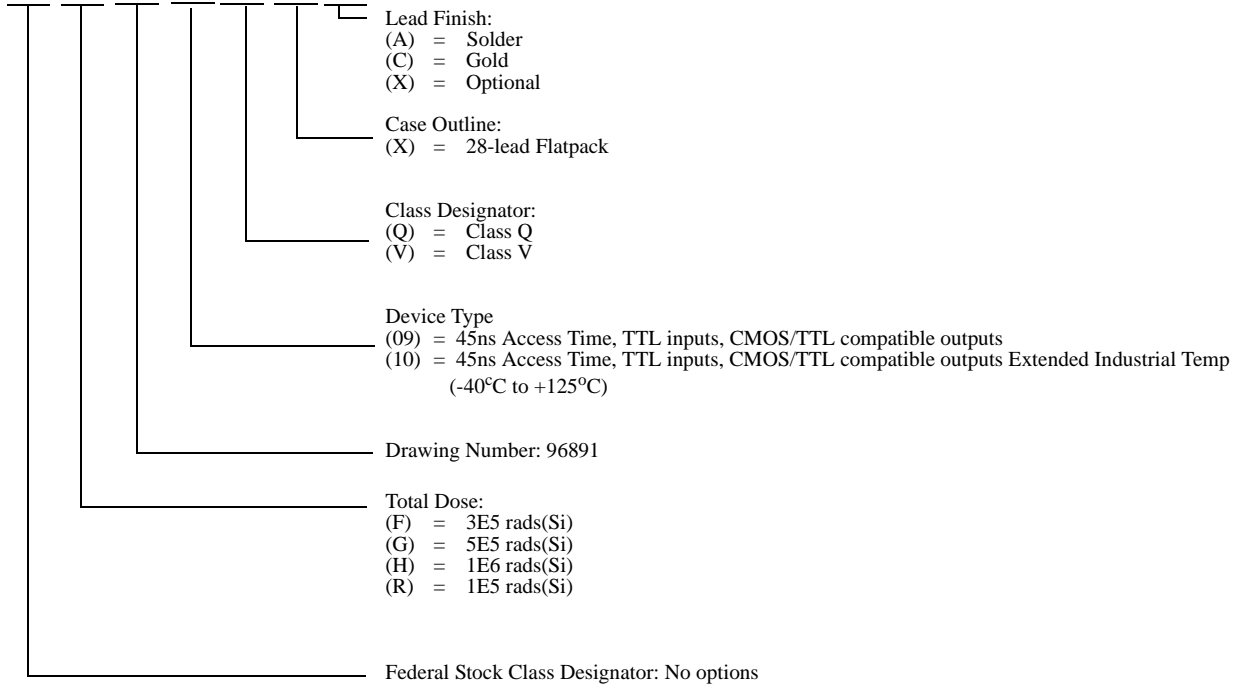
Lead Finish:
(A) = Solder
(C) = Gold
(X) = Optional

Case Outline:
(X) = 28-lead Flatpack

Class Designator:
(Q) = Class Q
(V) = Class V

Device Type
(09) = 45ns Access Time, TTL inputs, CMOS/TTL compatible outputs
(10) = 45ns Access Time, TTL inputs, CMOS/TTL compatible outputs Extended Industrial Temp ($-40^{c}C$ to $+125^{o}C$)

Drawing Number: 96891

Total Dose:
(F) = 3E5 rads(Si)
(G) = 5E5 rads(Si)
(H) = 1E6 rads(Si)
(R) = 1E5 rads(Si)

Federal Stock Class Designator: No options